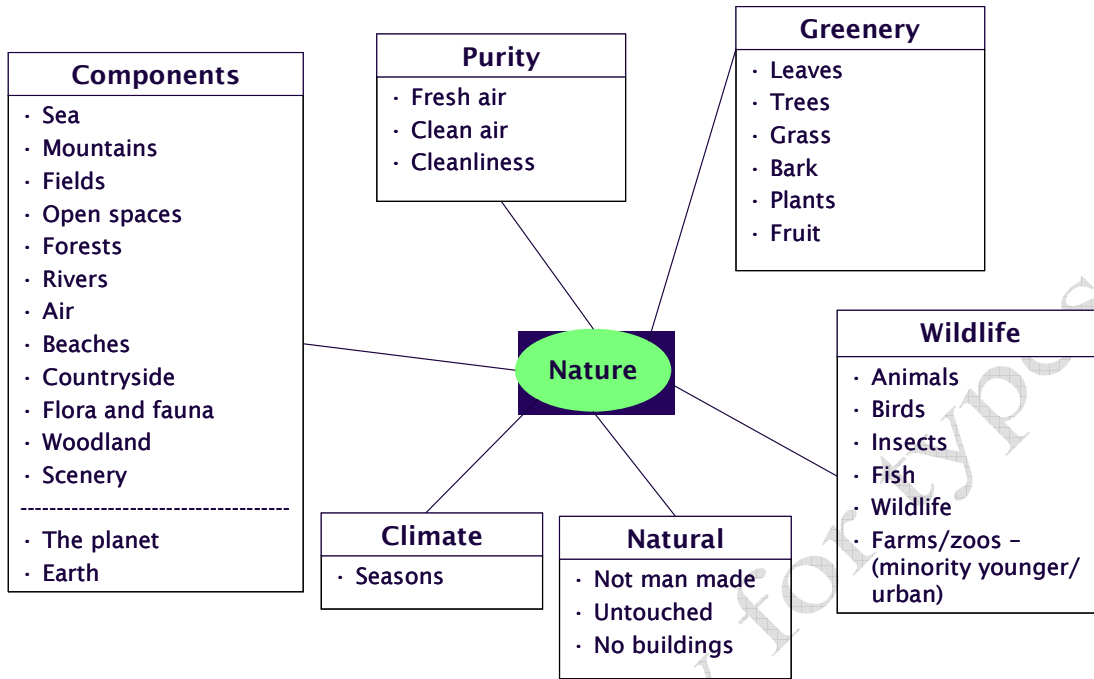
Components
- Sea
- Mountains
- Fields
- Open spaces
- Forests
- Rivers
- Air
- Beaches
- Countryside
- Flora and fauna
- Woodland
- Scenery

---

- The planet
- Earth

Purity
- Fresh air
- Clean air
- Cleanliness

Greenery
- Leaves
- Trees
- Grass
- Bark
- Plants
- Fruit

Nature

Wildlife
- Animals
- Birds
- Insects
- Fish
- Wildlife
- Farms/zoos – (minority younger/ urban)

Climate
- Seasons

Natural
- Not man made
- Untouched
- No buildings

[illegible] for types